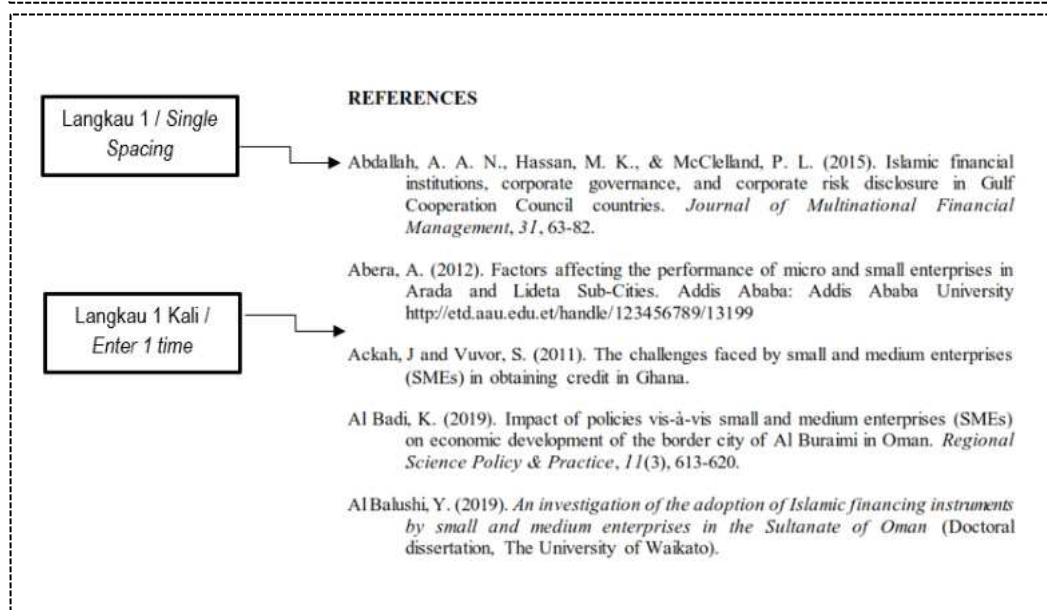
Langkau 1 / *Single Spacing*

Langkau 1 Kali / *Enter 1 time*

**REFERENCES**

Abdallah, A. A. N., Hassan, M. K., & McClelland, P. L. (2015). Islamic financial institutions, corporate governance, and corporate risk disclosure in Gulf Cooperation Council countries. *Journal of Multinational Financial Management*, *31*, 63-82.

Abera, A. (2012). Factors affecting the performance of micro and small enterprises in Arada and Lideta Sub-Cities. Addis Ababa: Addis Ababa University http://etd.aau.edu.et/handle/123456789/13199

Ackah, J and Vuvor, S. (2011). The challenges faced by small and medium enterprises (SMEs) in obtaining credit in Ghana.

Al Badi, K. (2019). Impact of policies vis-à-vis small and medium enterprises (SMEs) on economic development of the border city of Al Buraimi in Oman. *Regional Science Policy & Practice*, *11*(3), 613-620.

Al Balushi, Y. (2019). *An investigation of the adoption of Islamic financing instruments by small and medium enterprises in the Sultanate of Oman* (Doctoral dissertation, The University of Waikato).